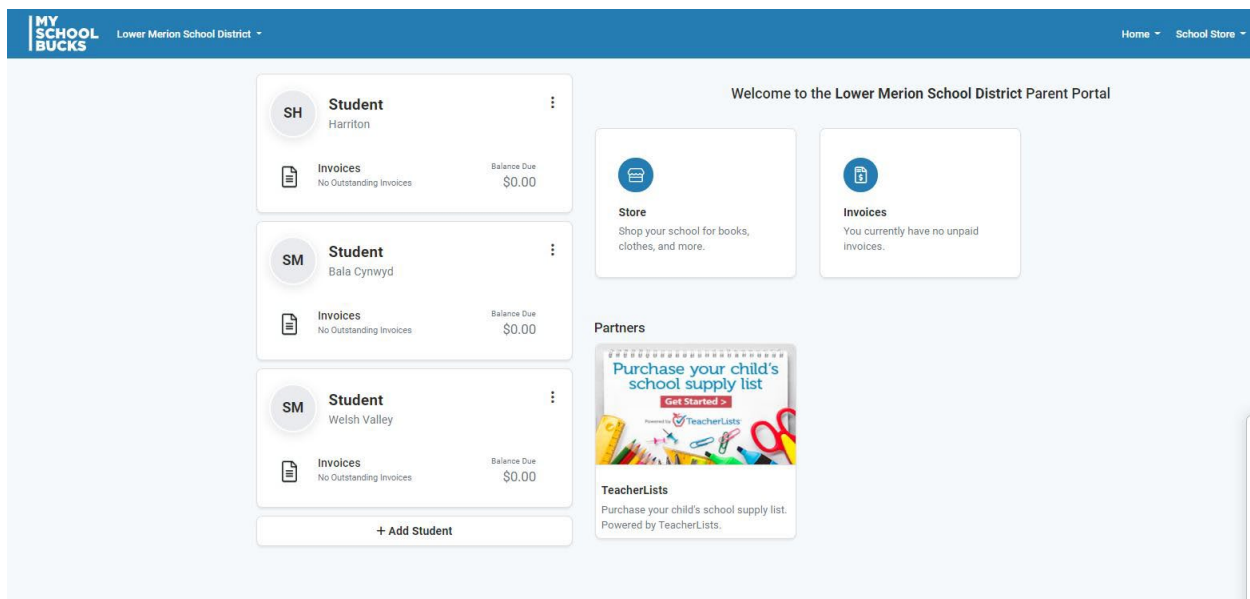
MY SCHOOL BUCKS
Lower Merion School District
Home
School Store

SH
Student
Harriton
Invoices
No Outstanding Invoices
Balance Due
$0.00

SM
Student
Bala Cynwyd
Invoices
No Outstanding Invoices
Balance Due
$0.00

SM
Student
Welsh Valley
Invoices
No Outstanding Invoices
Balance Due
$0.00

+ Add Student

Welcome to the Lower Merion School District Parent Portal

Store
Shop your school for books, clothes, and more.

Invoices
You currently have no unpaid invoices.

Partners

Purchase your child's school supply list
Get Started >
Powered by TeacherLists

TeacherLists
Purchase your child's school supply list. Powered by TeacherLists.